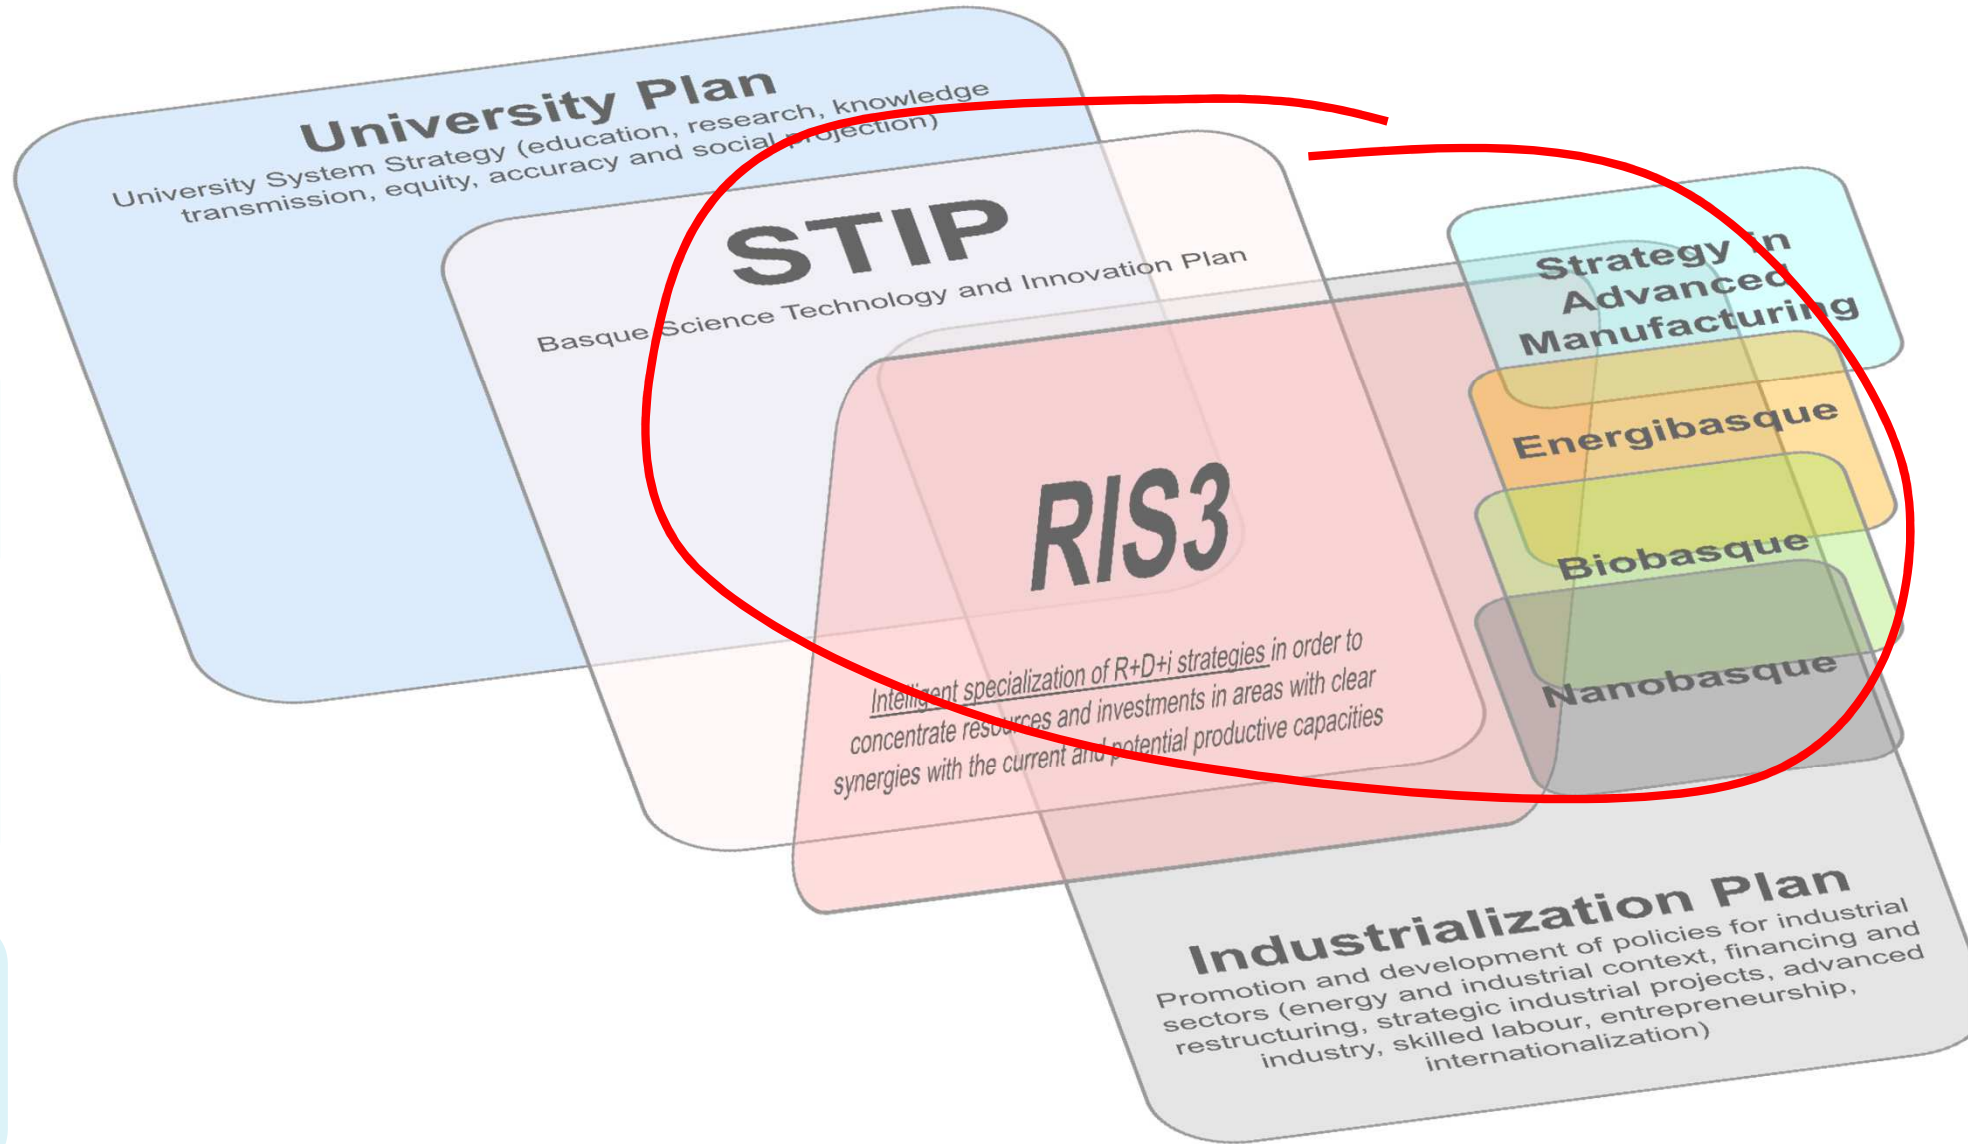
University Plan
University System Strategy (education, research, knowledge transmission, equity, accuracy and social projection)

STIP
Basque Science Technology and Innovation Plan

Strategy in Advanced Manufacturing

Energibasque

Biobasque

Nanobasque

RIS3
Intelligent specialization of R+D+i strategies in order to concentrate resources and investments in areas with clear synergies with the current and potential productive capacities

Industrialization Plan
Promotion and development of policies for industrial sectors (energy and industrial context, financing and restructuring, strategic industrial projects, advanced industry, skilled labour, entrepreneurship, internationalization)